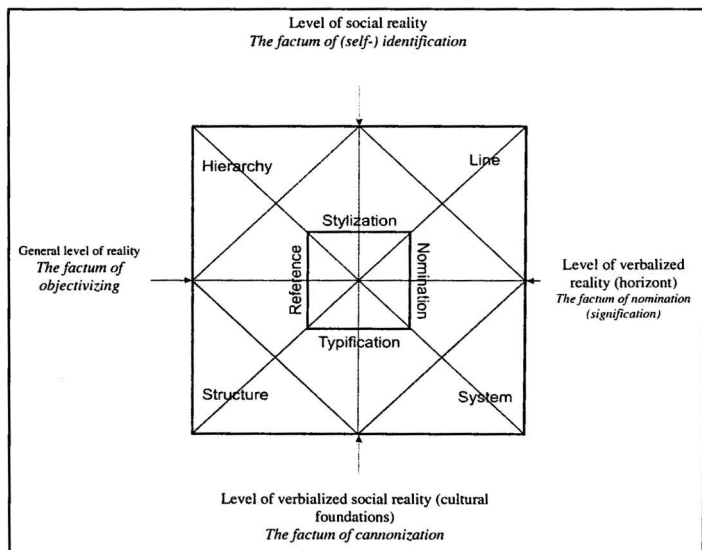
Level of social reality
*The factum of (self-) identification*

Hierarchy

Line

Stylization

General level of reality
*The factum of objectivizing*

Reference

Nomination

Level of verbalized reality (horizont)
*The factum of nomination (signification)*

Typification

Structure

System

Level of verbialized social reality (cultural foundations)
*The factum of cannonization*